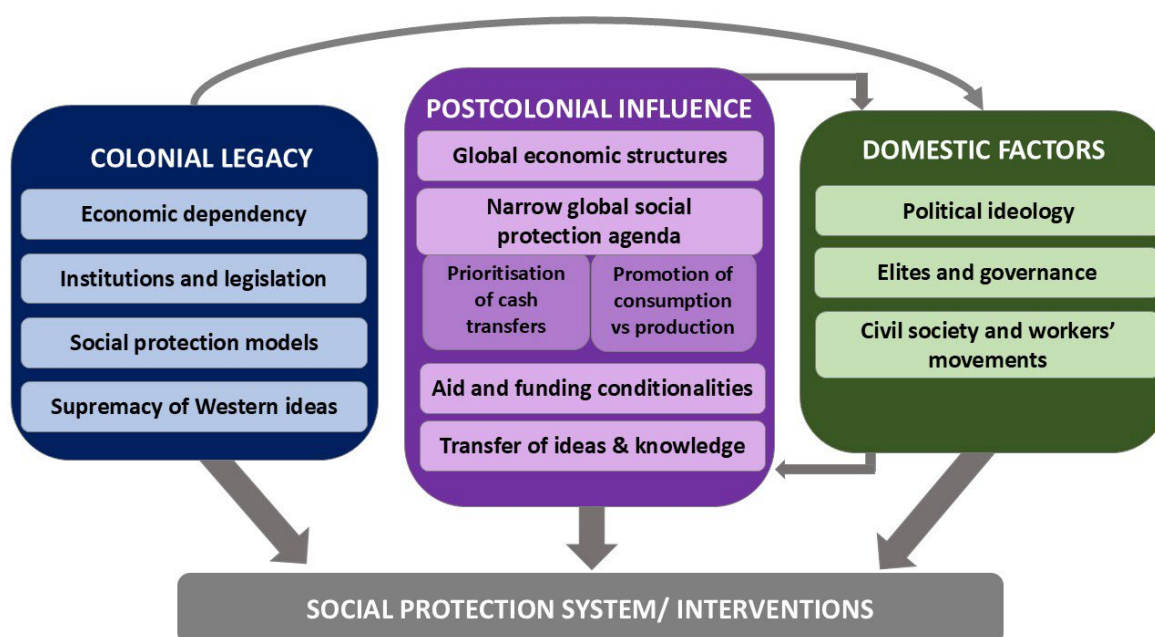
COLONIAL LEGACY

Economic dependency

Institutions and legislation

Social protection models

Supremacy of Western ideas

POSTCOLONIAL INFLUENCE

Global economic structures

Narrow global social protection agenda

Prioritisation of cash transfers

Promotion of consumption vs production

Aid and funding conditionalities

Transfer of ideas & knowledge

DOMESTIC FACTORS

Political ideology

Elites and governance

Civil society and workers' movements

SOCIAL PROTECTION SYSTEM/ INTERVENTIONS